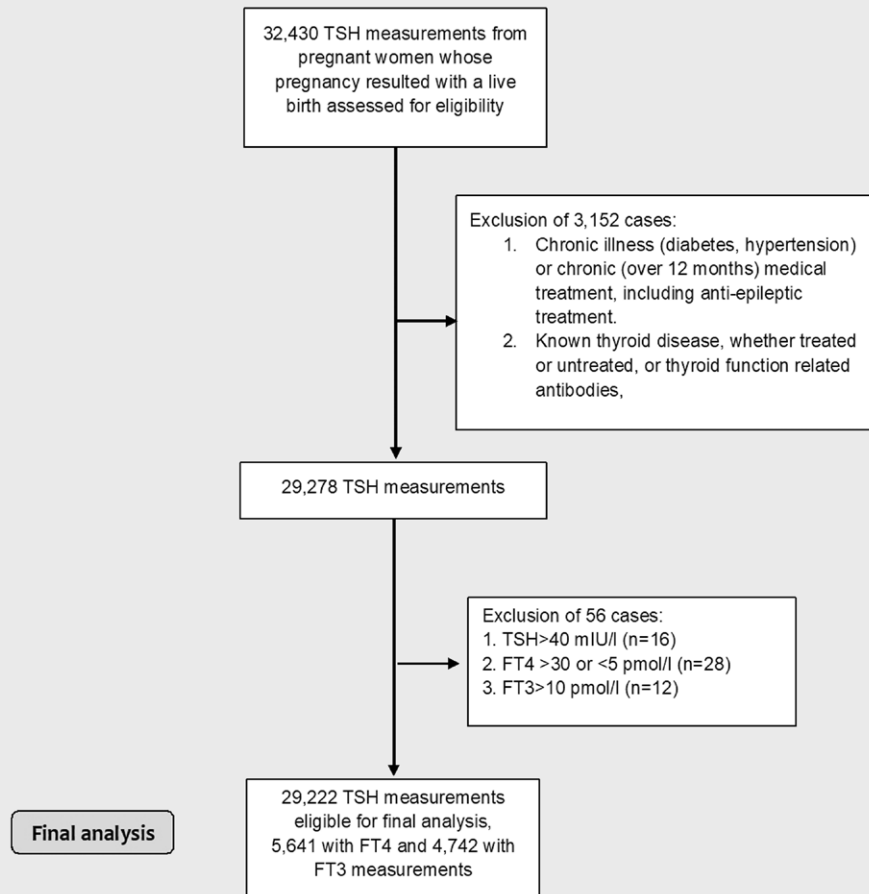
32,430 TSH measurements from pregnant women whose pregnancy resulted with a live birth assessed for eligibility

Exclusion of 3,152 cases:
1. Chronic illness (diabetes, hypertension) or chronic (over 12 months) medical treatment, including anti-epileptic treatment.
2. Known thyroid disease, whether treated or untreated, or thyroid function related antibodies,

29,278 TSH measurements

Exclusion of 56 cases:
1. TSH>40 mIU/l (n=16)
2. FT4 >30 or <5 pmol/l (n=28)
3. FT3>10 pmol/l (n=12)

Final analysis

29,222 TSH measurements eligible for final analysis, 5,641 with FT4 and 4,742 with FT3 measurements